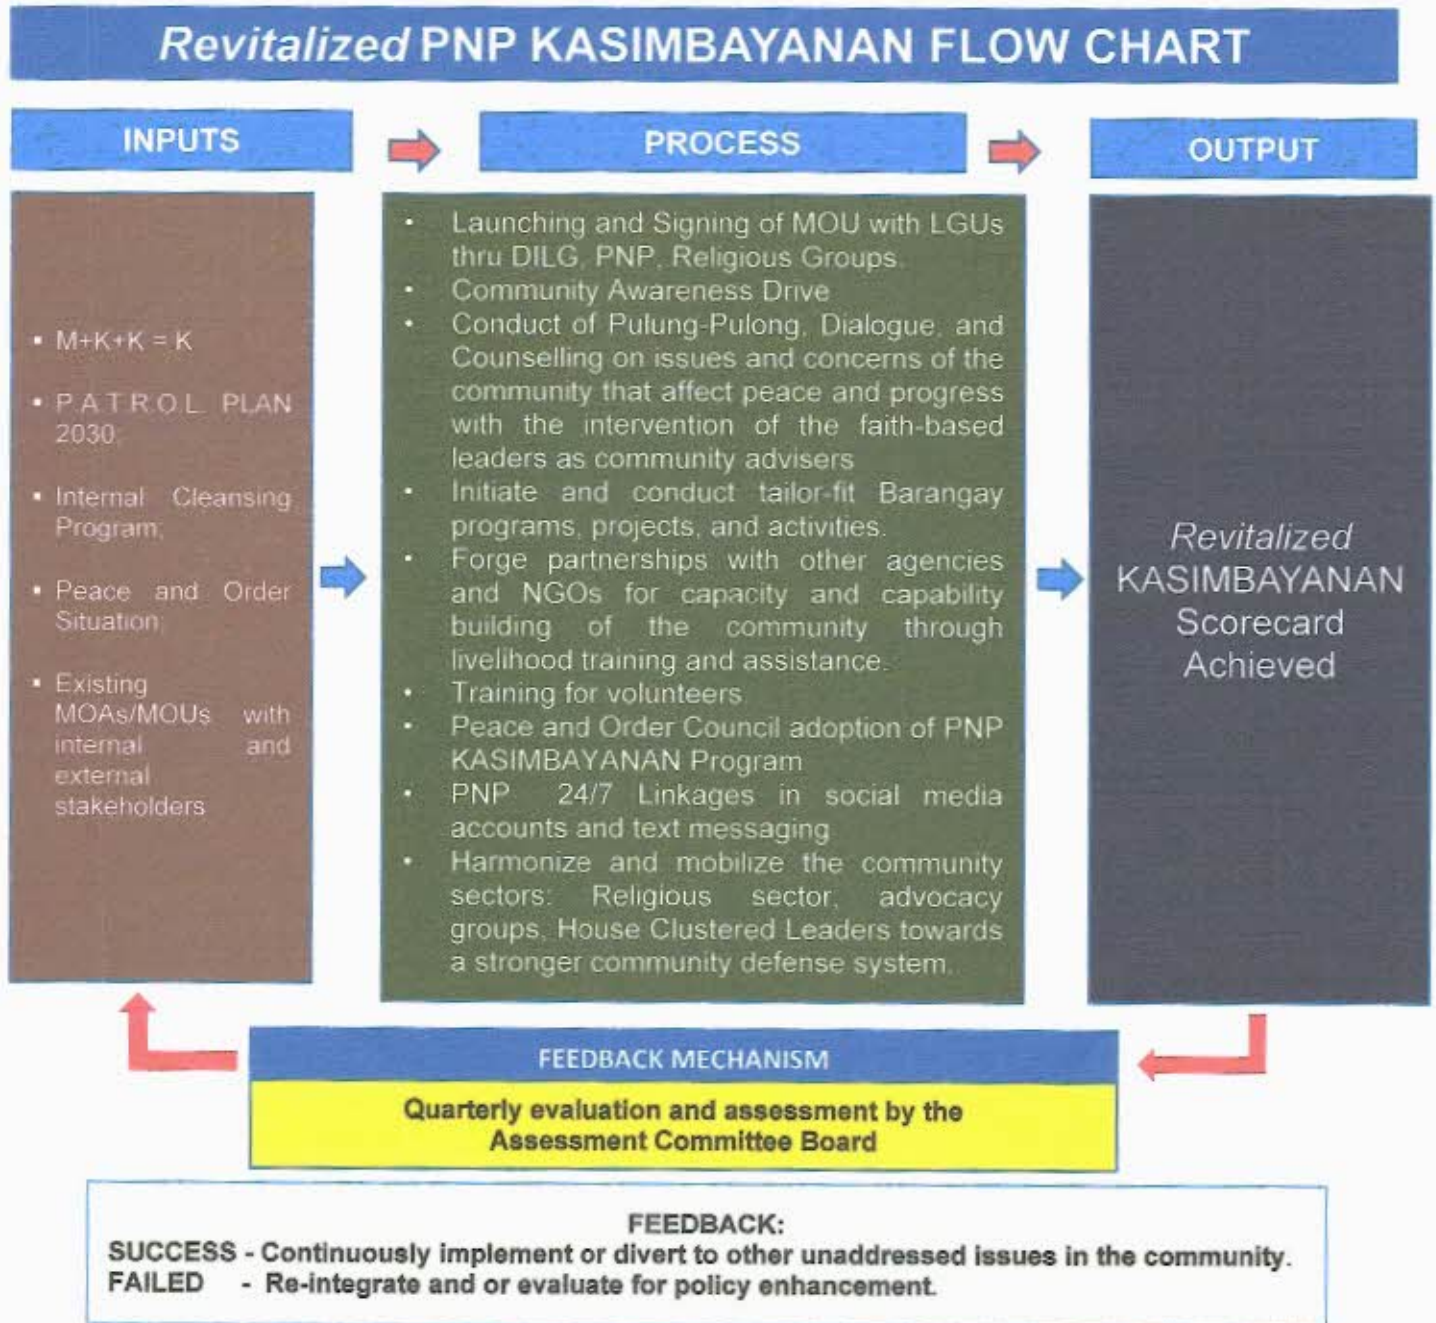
*Revitalized* PNP KASIMBAYANAN FLOW CHART

INPUTS

PROCESS

OUTPUT

- M+K+K = K
- P.A.T.R.O.L. PLAN 2030;
- Internal Cleansing Program;
- Peace and Order Situation;
- Existing MOAs/MOUs with internal and external stakeholders

- Launching and Signing of MOU with LGUs thru DILG, PNP, Religious Groups.
- Community Awareness Drive
- Conduct of Pulung-Pulong, Dialogue, and Counselling on issues and concerns of the community that affect peace and progress with the intervention of the faith-based leaders as community advisers
- Initiate and conduct tailor-fit Barangay programs, projects, and activities.
- Forge partnerships with other agencies and NGOs for capacity and capability building of the community through livelihood training and assistance.
- Training for volunteers
- Peace and Order Council adoption of PNP KASIMBAYANAN Program
- PNP 24/7 Linkages in social media accounts and text messaging
- Harmonize and mobilize the community sectors: Religious sector, advocacy groups, House Clustered Leaders towards a stronger community defense system.

*Revitalized* KASIMBAYANAN Scorecard Achieved

FEEDBACK MECHANISM

Quarterly evaluation and assessment by the Assessment Committee Board

FEEDBACK:
SUCCESS - Continuously implement or divert to other unaddressed issues in the community.
FAILED - Re-integrate and or evaluate for policy enhancement.